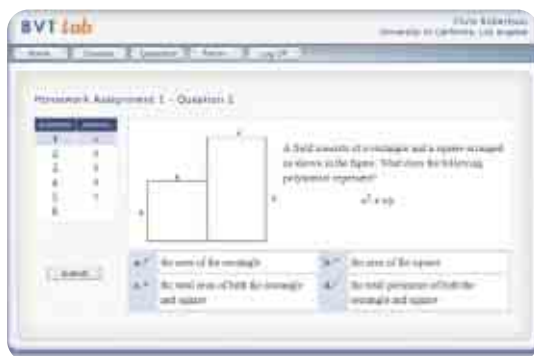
BVT lab

Chris Robertson
University of California, Los Angeles

Home | Courses | Question | Points | Log Off

Homework Assignment 1 – Question 1

| Question | Answer |
|---|---|
| 1 | ✓ |
| 2 | ? |
| 3 | ? |
| 4 | ? |
| 5 | ? |
| 6 | |

Submit

y

x

x

y

A field consists of a rectangle and a square arranged as shown in the figure. What does the following polynomial represent?

$x^2 + xy$

a. the area of the rectangle

b. the area of the square

c. the total area of both the rectangle and square

d. the total perimeter of both the rectangle and square